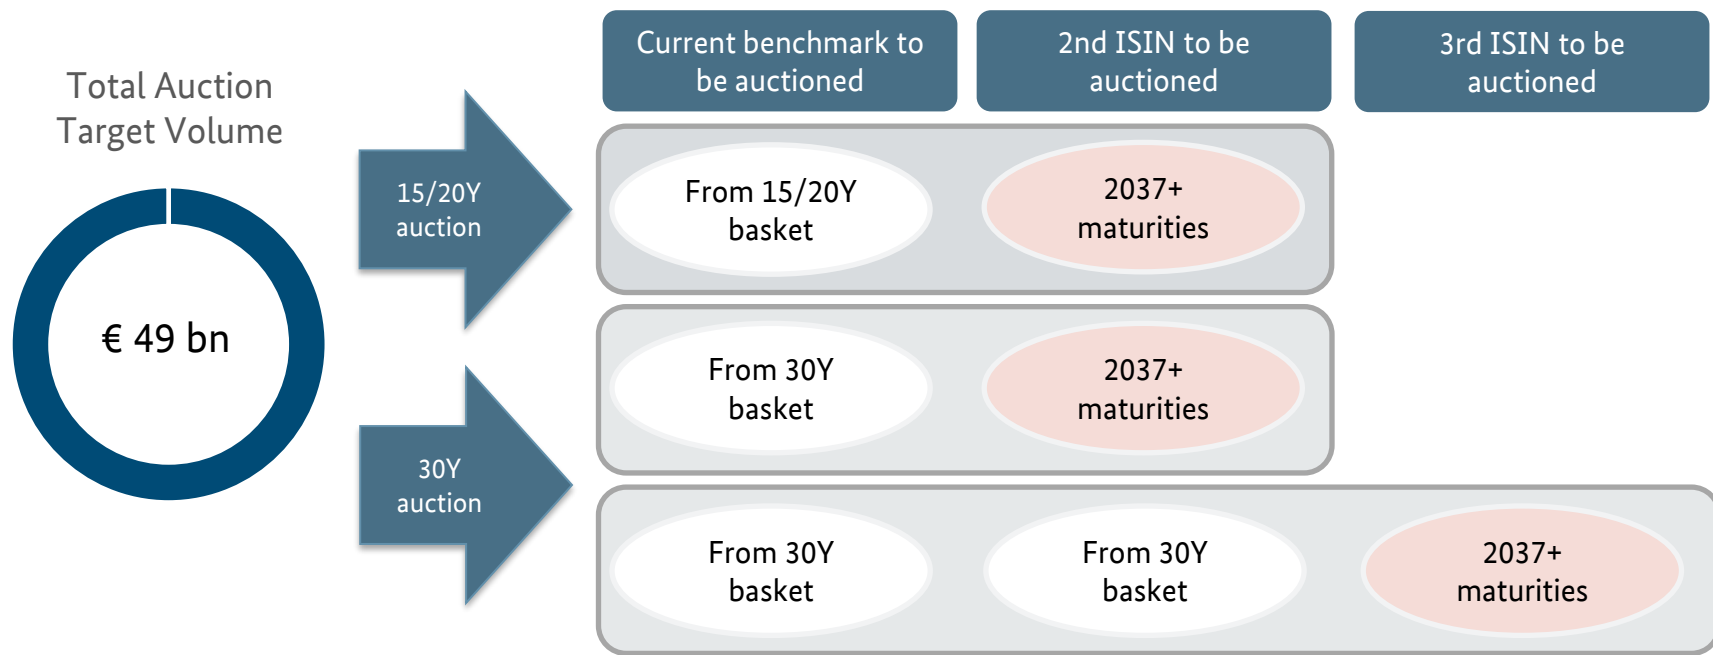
Total Auction Target Volume

€ 49 bn

15/20Y auction

30Y auction

Current benchmark to be auctioned

2nd ISIN to be auctioned

3rd ISIN to be auctioned

From 15/20Y basket

2037+ maturities

From 30Y basket

2037+ maturities

From 30Y basket

From 30Y basket

2037+ maturities